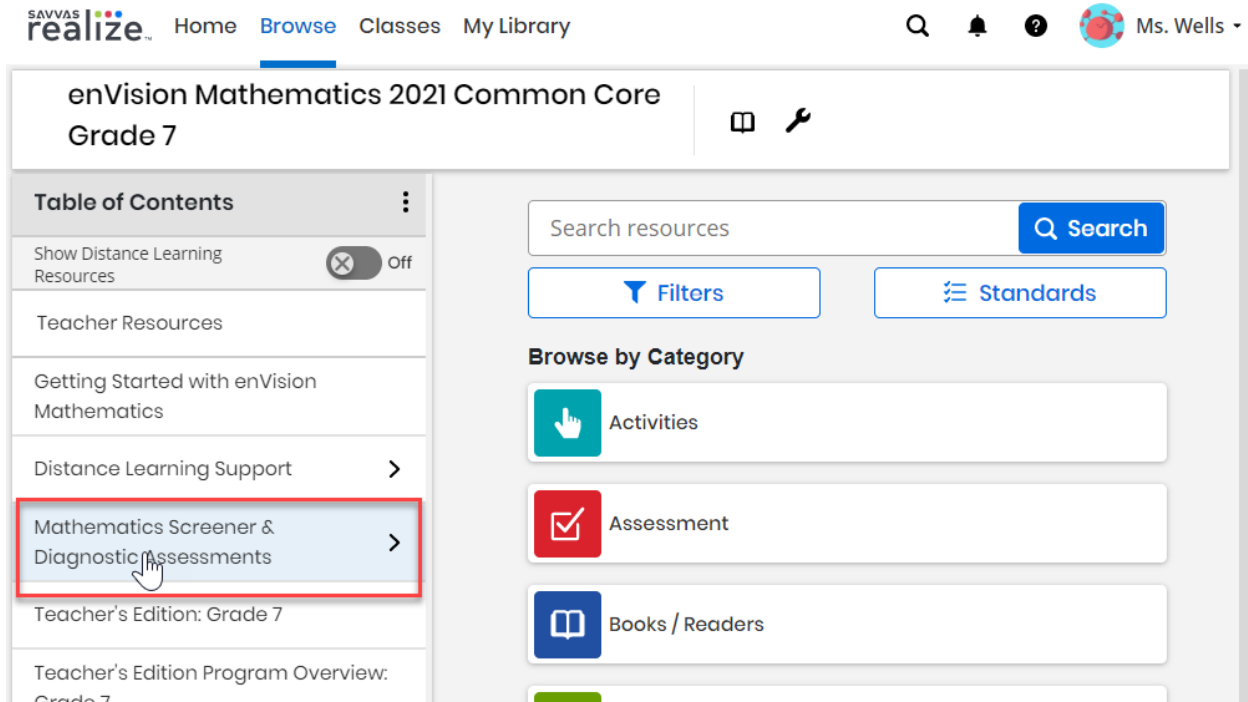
SAVVAS realize. Home Browse Classes My Library Ms. Wells

enVision Mathematics 2021 Common Core Grade 7

Table of Contents

Show Distance Learning Resources Off

Teacher Resources

Getting Started with enVision Mathematics

Distance Learning Support

Mathematics Screener & Diagnostic Assessments

Teacher's Edition: Grade 7

Teacher's Edition Program Overview: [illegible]

Search resources Search

Filters Standards

Browse by Category

Activities

Assessment

Books / Readers